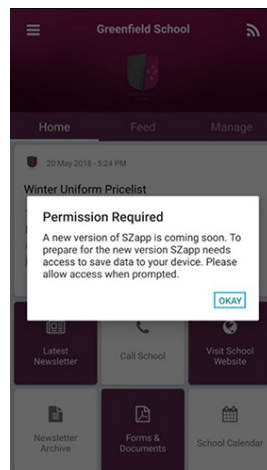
Greenfield School

Home
Feed
Manage

20 May 2018 - 5:24 PM

Winter Uniform Pricelist

Permission Required

A new version of SZapp is coming soon. To prepare for the new version SZapp needs access to save data to your device. Please allow access when prompted.

OKAY

Latest Newsletter
Call School
Visit School Website

Newsletter Archive
Forms & Documents
School Calendar